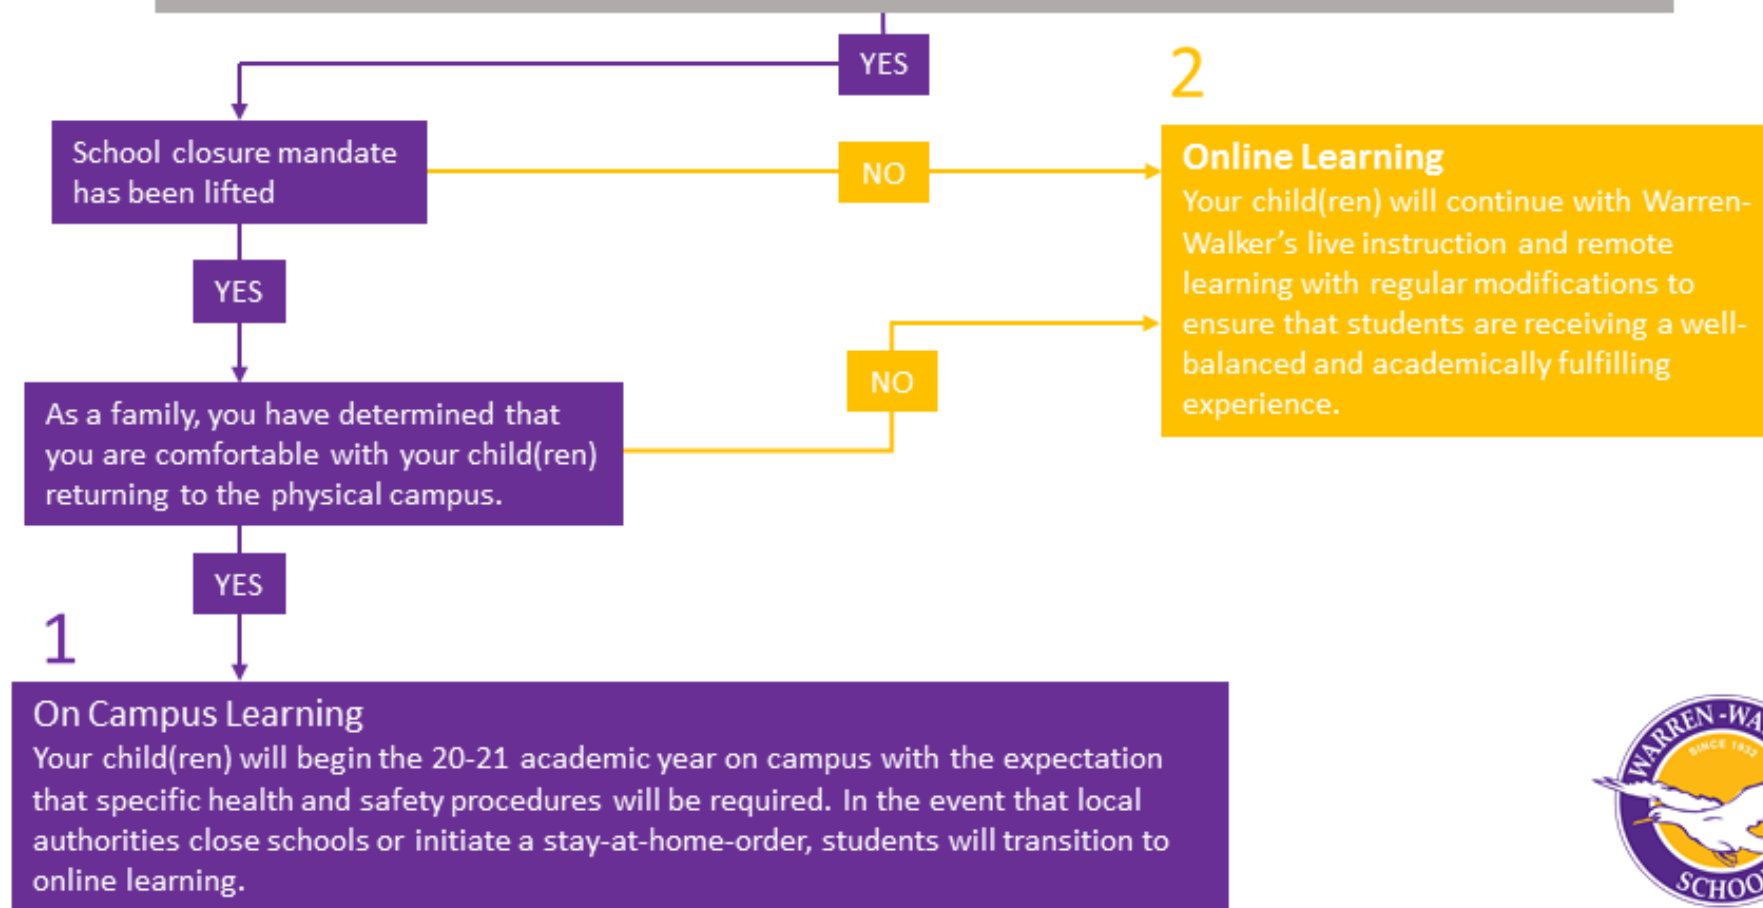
YES

2

School closure mandate has been lifted

NO

Online Learning
Your child(ren) will continue with Warren-Walker's live instruction and remote learning with regular modifications to ensure that students are receiving a well-balanced and academically fulfilling experience.

YES

NO

As a family, you have determined that you are comfortable with your child(ren) returning to the physical campus.

YES

1

On Campus Learning
Your child(ren) will begin the 20-21 academic year on campus with the expectation that specific health and safety procedures will be required. In the event that local authorities close schools or initiate a stay-at-home-order, students will transition to online learning.

WARREN-WA
SINCE 1932
SCHOO